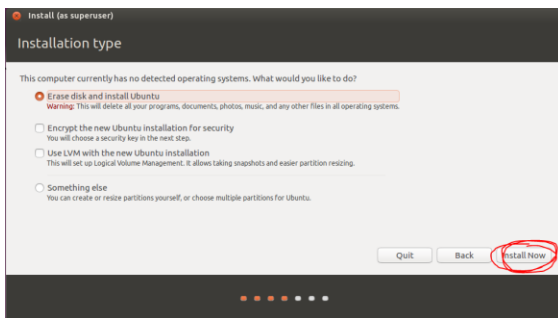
Install (as superuser)

Installation type

This computer currently has no detected operating systems. What would you like to do?

Erase disk and install Ubuntu
Warning: This will delete all your programs, documents, photos, music, and any other files in all operating systems.

Encrypt the new Ubuntu installation for security
You will choose a security key in the next step.

Use LVM with the new Ubuntu installation
This will set up Logical Volume Management. It allows taking snapshots and easier partition resizing.

Something else
You can create or resize partitions yourself, or choose multiple partitions for Ubuntu.

Quit

Back

Install Now